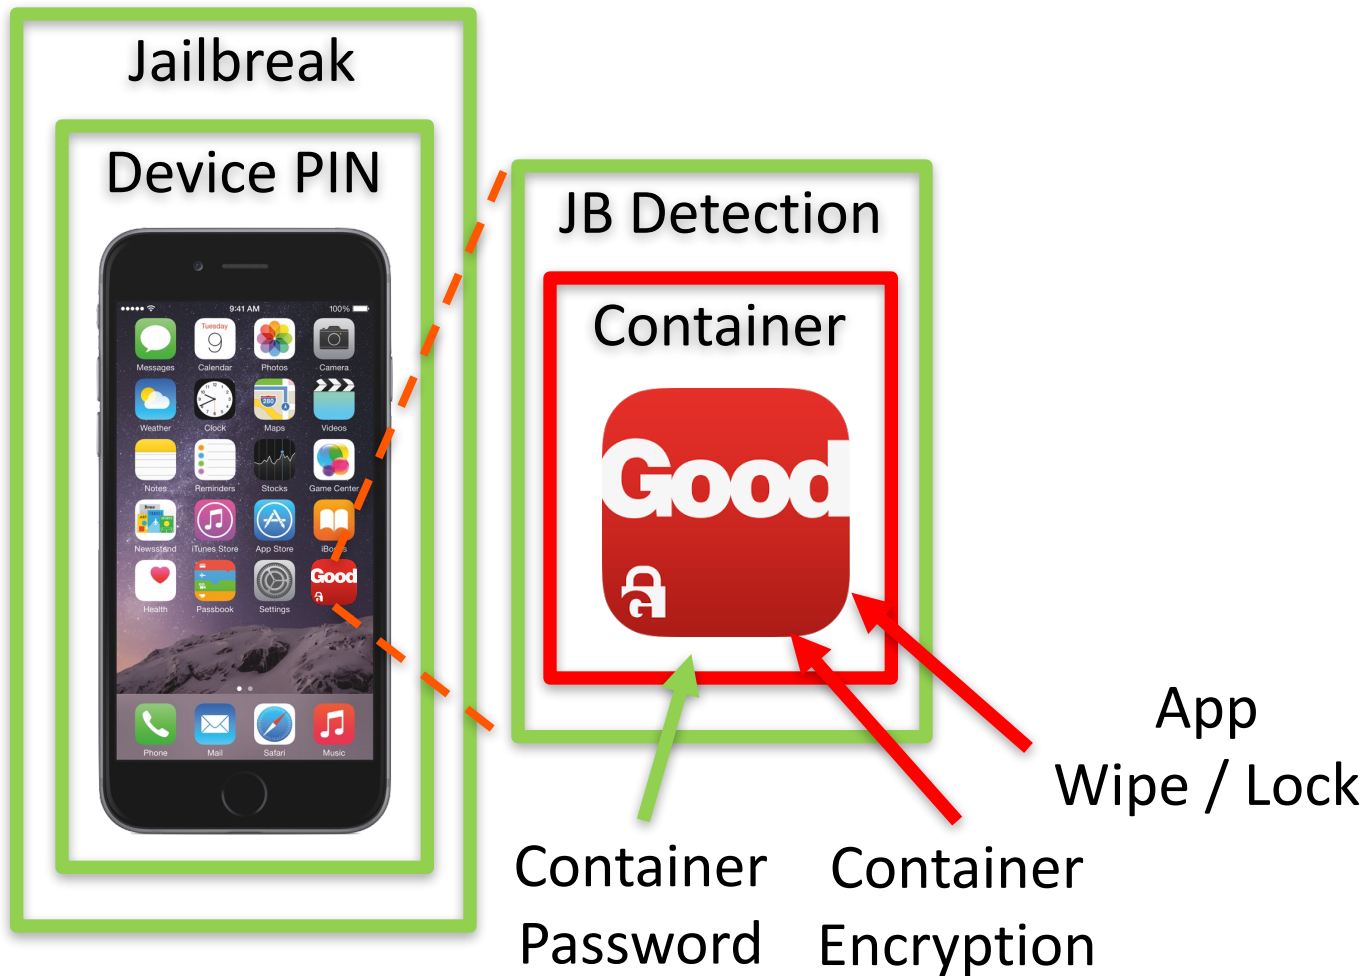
Jailbreak

Device PIN

9:41 AM
100%

Tuesday 9
Messages
Calendar
Photos
Camera
Weather
Clock
Maps
Videos
Notes
Reminders
Stocks
Game Center
Newsstand
iTunes Store
App Store
iBooks
Good
Health
Passbook
Settings
Phone
Mail
Safari
Music

JB Detection

Container

Good

App
Wipe / Lock

Container
Password

Container
Encryption